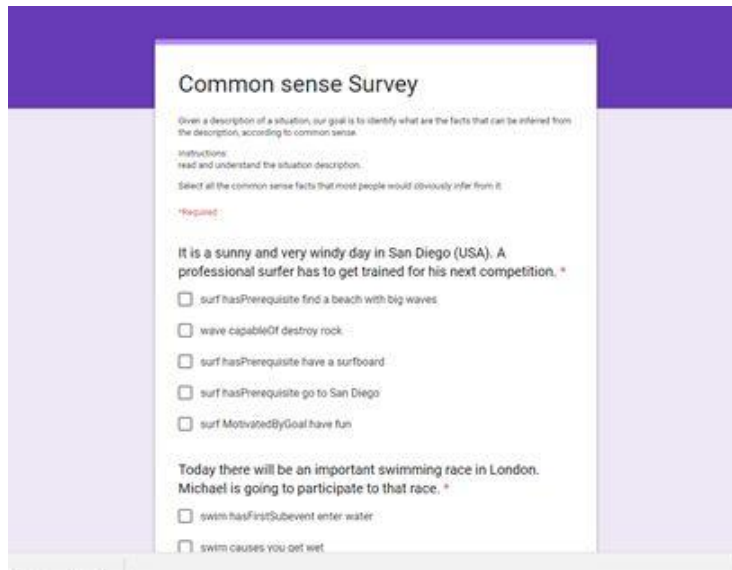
Common sense Survey

Given a description of a situation, our goal is to identify what are the facts that can be inferred from the description, according to common sense.

Instructions:
read and understand the situation description.

Select all the common sense facts that most people would obviously infer from it.

*Required

It is a sunny and very windy day in San Diego (USA). A professional surfer has to get trained for his next competition. *

surf hasPrerequisite find a beach with big waves

wave capableOf destroy rock

surf hasPrerequisite have a surfboard

surf hasPrerequisite go to San Diego

surf MotivatedByGoal have fun

Today there will be an important swimming race in London. Michael is going to participate to that race. *

swim hasFirstSubevent enter water

swim causes you get wet